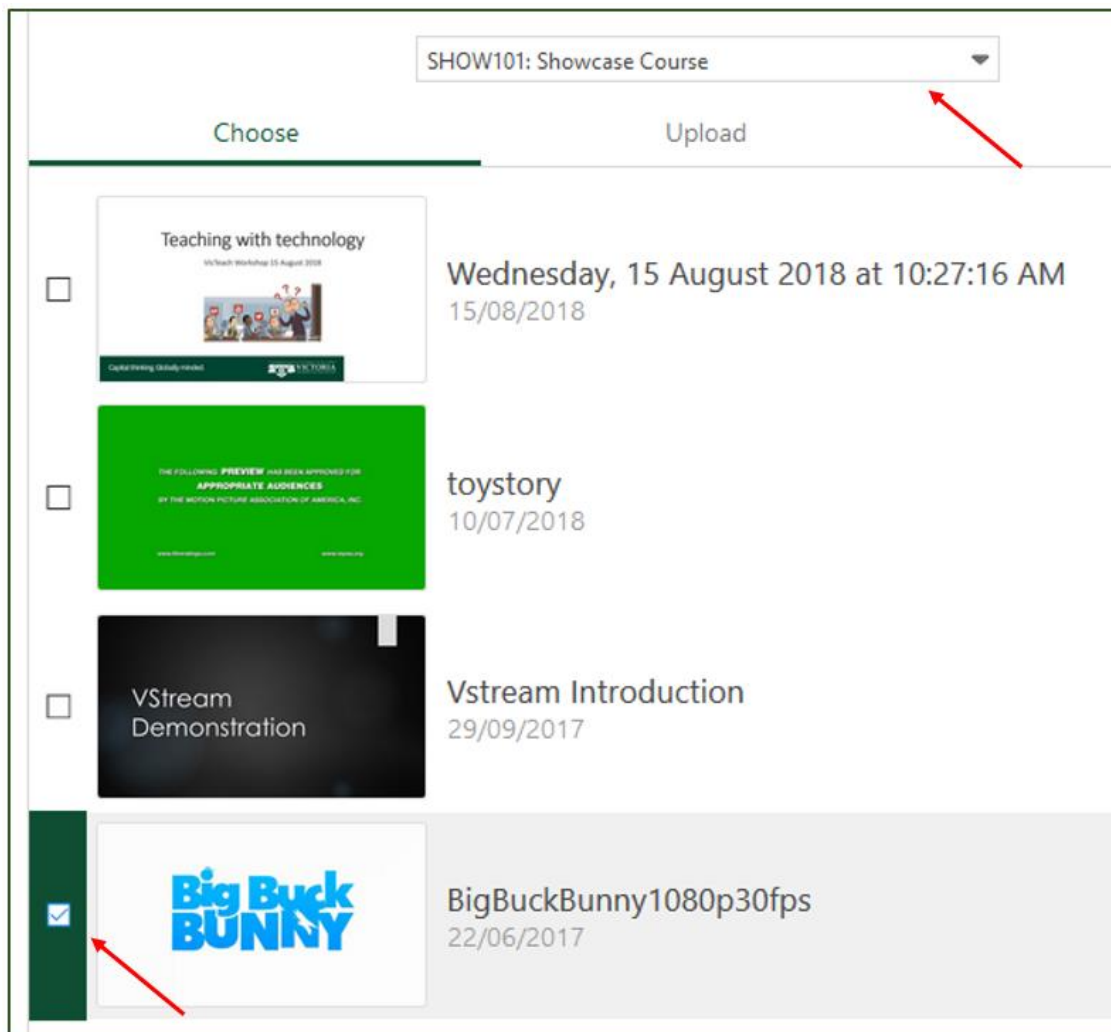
SHOW101: Showcase Course

Choose

Upload

Teaching with technology

VicTeach Workshop 15 August 2018

Capital thinking. Globally minded.

VICTORIA

Wednesday, 15 August 2018 at 10:27:16 AM

15/08/2018

THE FOLLOWING PREVIEW HAS BEEN APPROVED FOR APPROPRIATE AUDIENCES BY THE MOTION PICTURE ASSOCIATION OF AMERICA, INC.

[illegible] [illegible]

toystory

10/07/2018

VStream Demonstration

Vstream Introduction

29/09/2017

Big Buck BUNNY

BigBuckBunny1080p30fps

22/06/2017